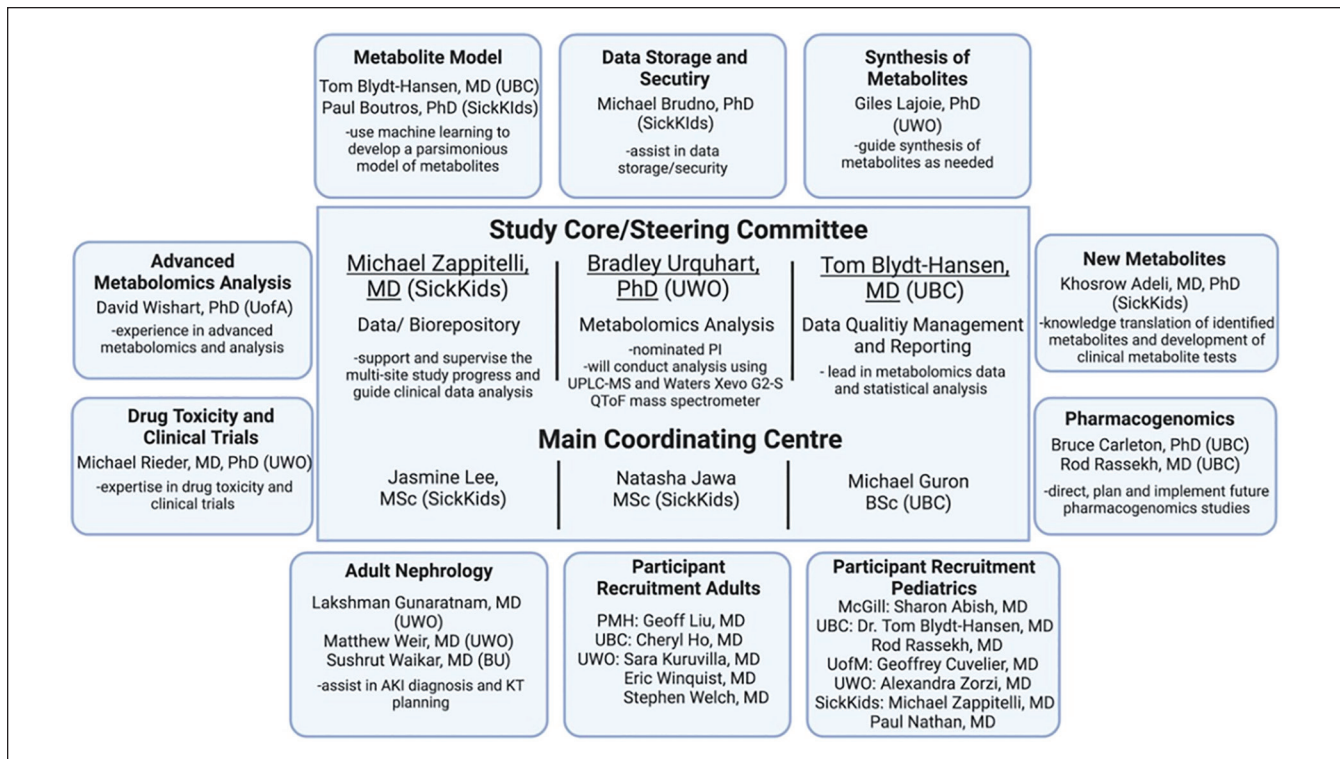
Metabolite Model
Tom Blydt-Hansen, MD (UBC)
Paul Boutros, PhD (SickKIds)
-use machine learning to develop a parsimonious model of metabolites

Data Storage and Secutiry
Michael Brudno, PhD (SickKIds)
-assist in data storage/security

Synthesis of Metabolites
Giles Lajoie, PhD (UWO)
-guide synthesis of metabolites as needed

Advanced Metabolomics Analysis
David Wishart, PhD (UofA)
-experience in advanced metabolomics and analysis

Drug Toxicity and Clinical Trials
Michael Rieder, MD, PhD (UWO)
-expertise in drug toxicity and clinical trials

Study Core/Steering Committee

Michael Zappitelli, MD (SickKids)
Data/ Biorepository
-support and supervise the multi-site study progress and guide clinical data analysis

Bradley Urquhart, PhD (UWO)
Metabolomics Analysis
-nominated PI
-will conduct analysis using UPLC-MS and Waters Xevo G2-S QToF mass spectrometer

Tom Blydt-Hansen, MD (UBC)
Data Qualitiy Management and Reporting
- lead in metabolomics data and statistical analysis

Main Coordinating Centre

Jasmine Lee, MSc (SickKids)

Natasha Jawa MSc (SickKids)

Michael Guron BSc (UBC)

New Metabolites
Khosrow Adeli, MD, PhD (SickKids)
-knowledge translation of identified metabolites and development of clinical metabolite tests

Pharmacogenomics
Bruce Carleton, PhD (UBC)
Rod Rassekh, MD (UBC)
-direct, plan and implement future pharmacogenomics studies

Adult Nephrology
Lakshman Gunaratnam, MD (UWO)
Matthew Weir, MD (UWO)
Sushrut Waikar, MD (BU)
-assist in AKI diagnosis and KT planning

Participant Recruitment Adults
PMH: Geoff Liu, MD
UBC: Cheryl Ho, MD
UWO: Sara Kuruvilla, MD
Eric Winquist, MD
Stephen Welch, MD

Participant Recruitment Pediatrics
McGill: Sharon Abish, MD
UBC: Dr. Tom Blydt-Hansen, MD
Rod Rassekh, MD
UofM: Geoffrey Cuvelier, MD
UWO: Alexandra Zorzi, MD
SickKids: Michael Zappitelli, MD
Paul Nathan, MD